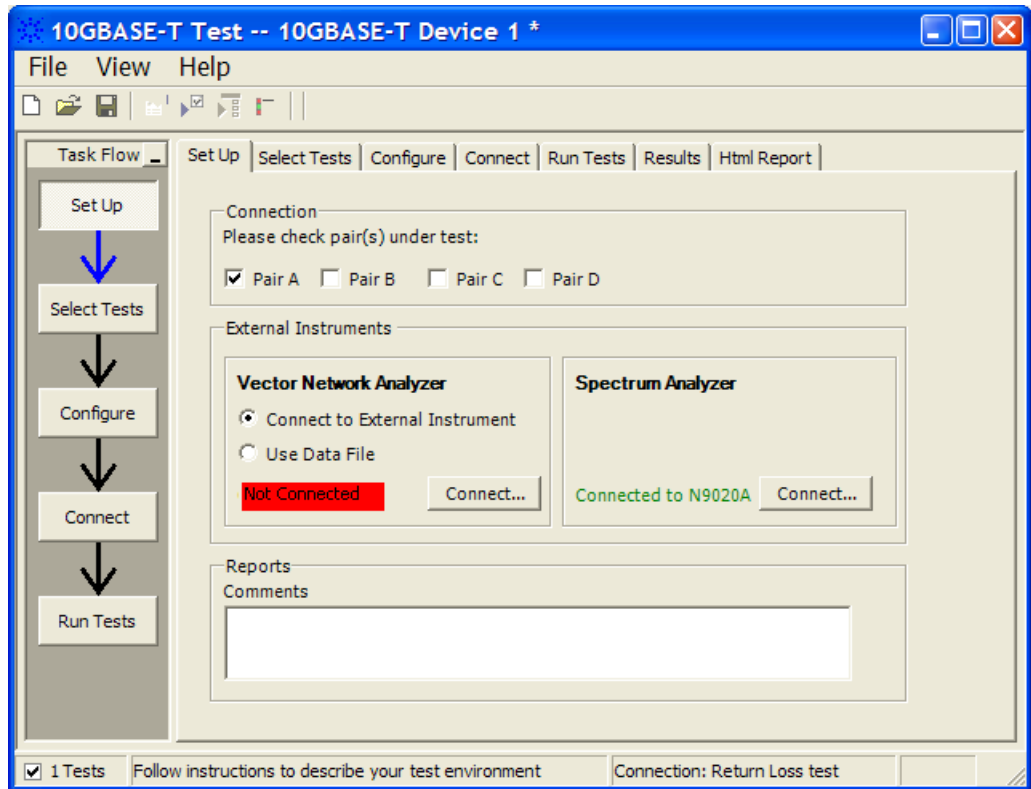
10GBASE-T Test -- 10GBASE-T Device 1 *

File View Help

Task Flow

Set Up

Select Tests

Configure

Connect

Run Tests

Set Up | Select Tests | Configure | Connect | Run Tests | Results | Html Report

Connection
Please check pair(s) under test:
Pair A Pair B Pair C Pair D

External Instruments

Vector Network Analyzer
Connect to External Instrument
Use Data File
Not Connected
Connect...

Spectrum Analyzer
Connected to N9020A
Connect...

Reports
Comments

1 Tests
Follow instructions to describe your test environment
Connection: Return Loss test